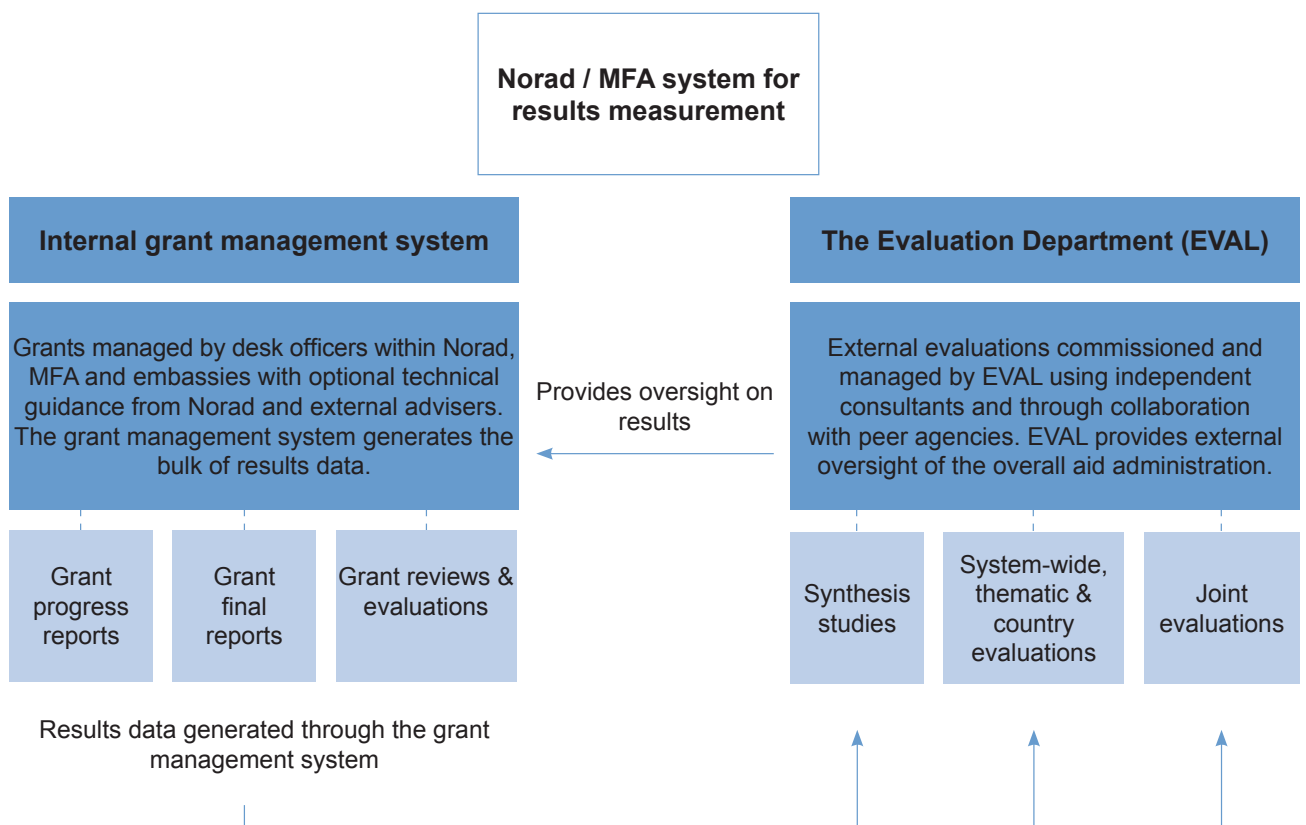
Norad / MFA system for results measurement

Internal grant management system

Grants managed by desk officers within Norad, MFA and embassies with optional technical guidance from Norad and external advisers. The grant management system generates the bulk of results data.

Grant progress reports

Grant final reports

Grant reviews & evaluations

Results data generated through the grant management system

Provides oversight on results

The Evaluation Department (EVAL)

External evaluations commissioned and managed by EVAL using independent consultants and through collaboration with peer agencies. EVAL provides external oversight of the overall aid administration.

Synthesis studies

System-wide, thematic & country evaluations

Joint evaluations